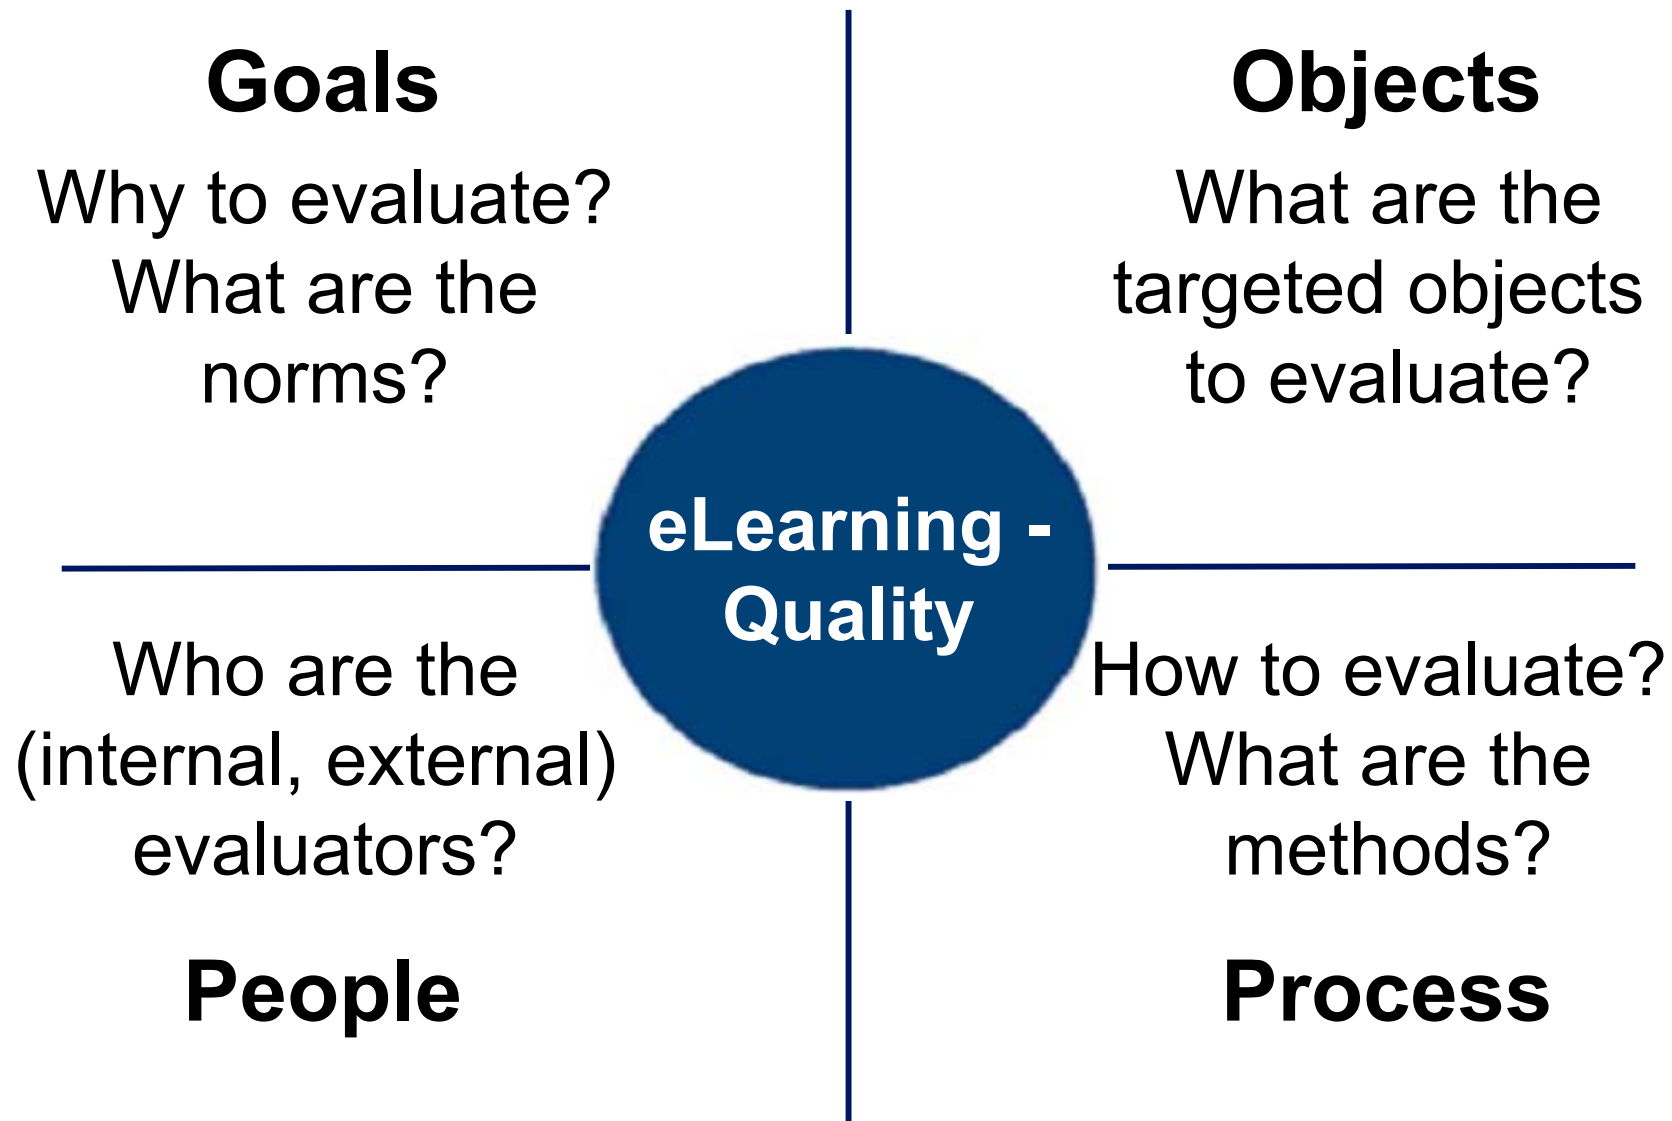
Goals

Why to evaluate? What are the norms?

Objects

What are the targeted objects to evaluate?

eLearning - Quality

Who are the (internal, external) evaluators?

People

How to evaluate? What are the methods?

Process